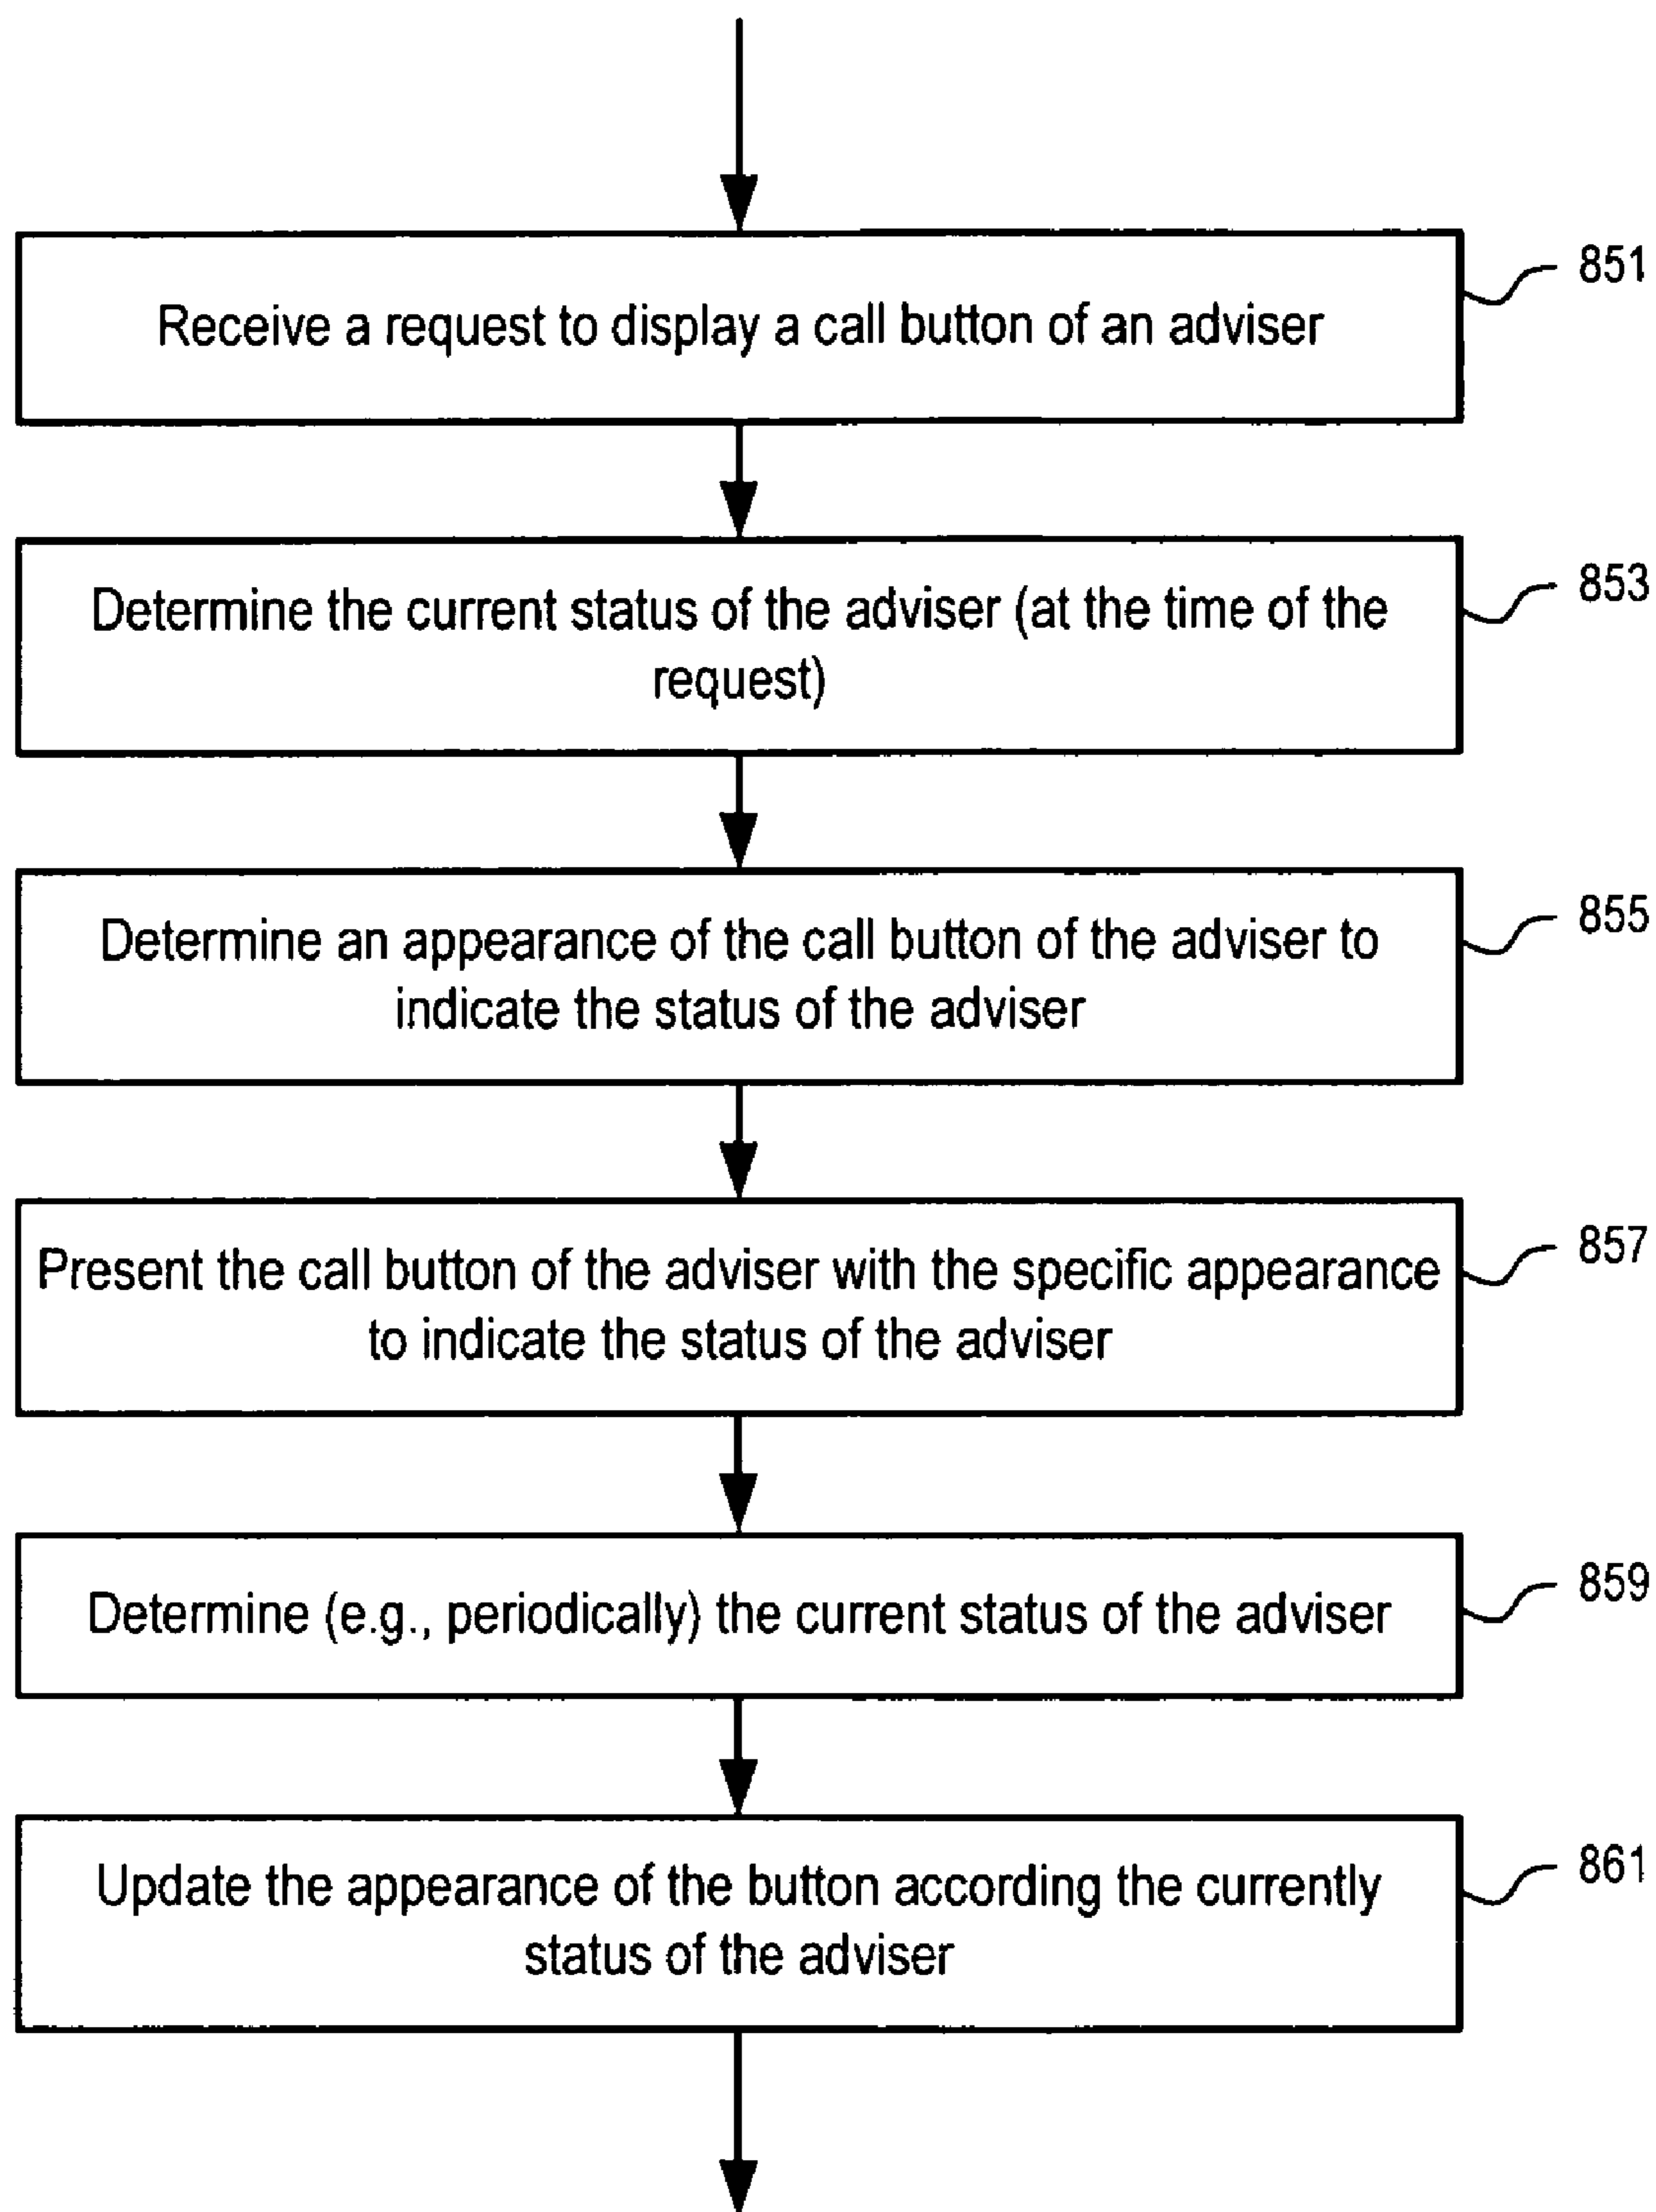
Receive a request to display a call button of an adviser

851

Determine the current status of the adviser (at the time of the request)

853

Determine an appearance of the call button of the adviser to indicate the status of the adviser

855

Present the call button of the adviser with the specific appearance to indicate the status of the adviser

857

Determine (e.g., periodically) the current status of the adviser

859

Update the appearance of the button according the currently status of the adviser

861